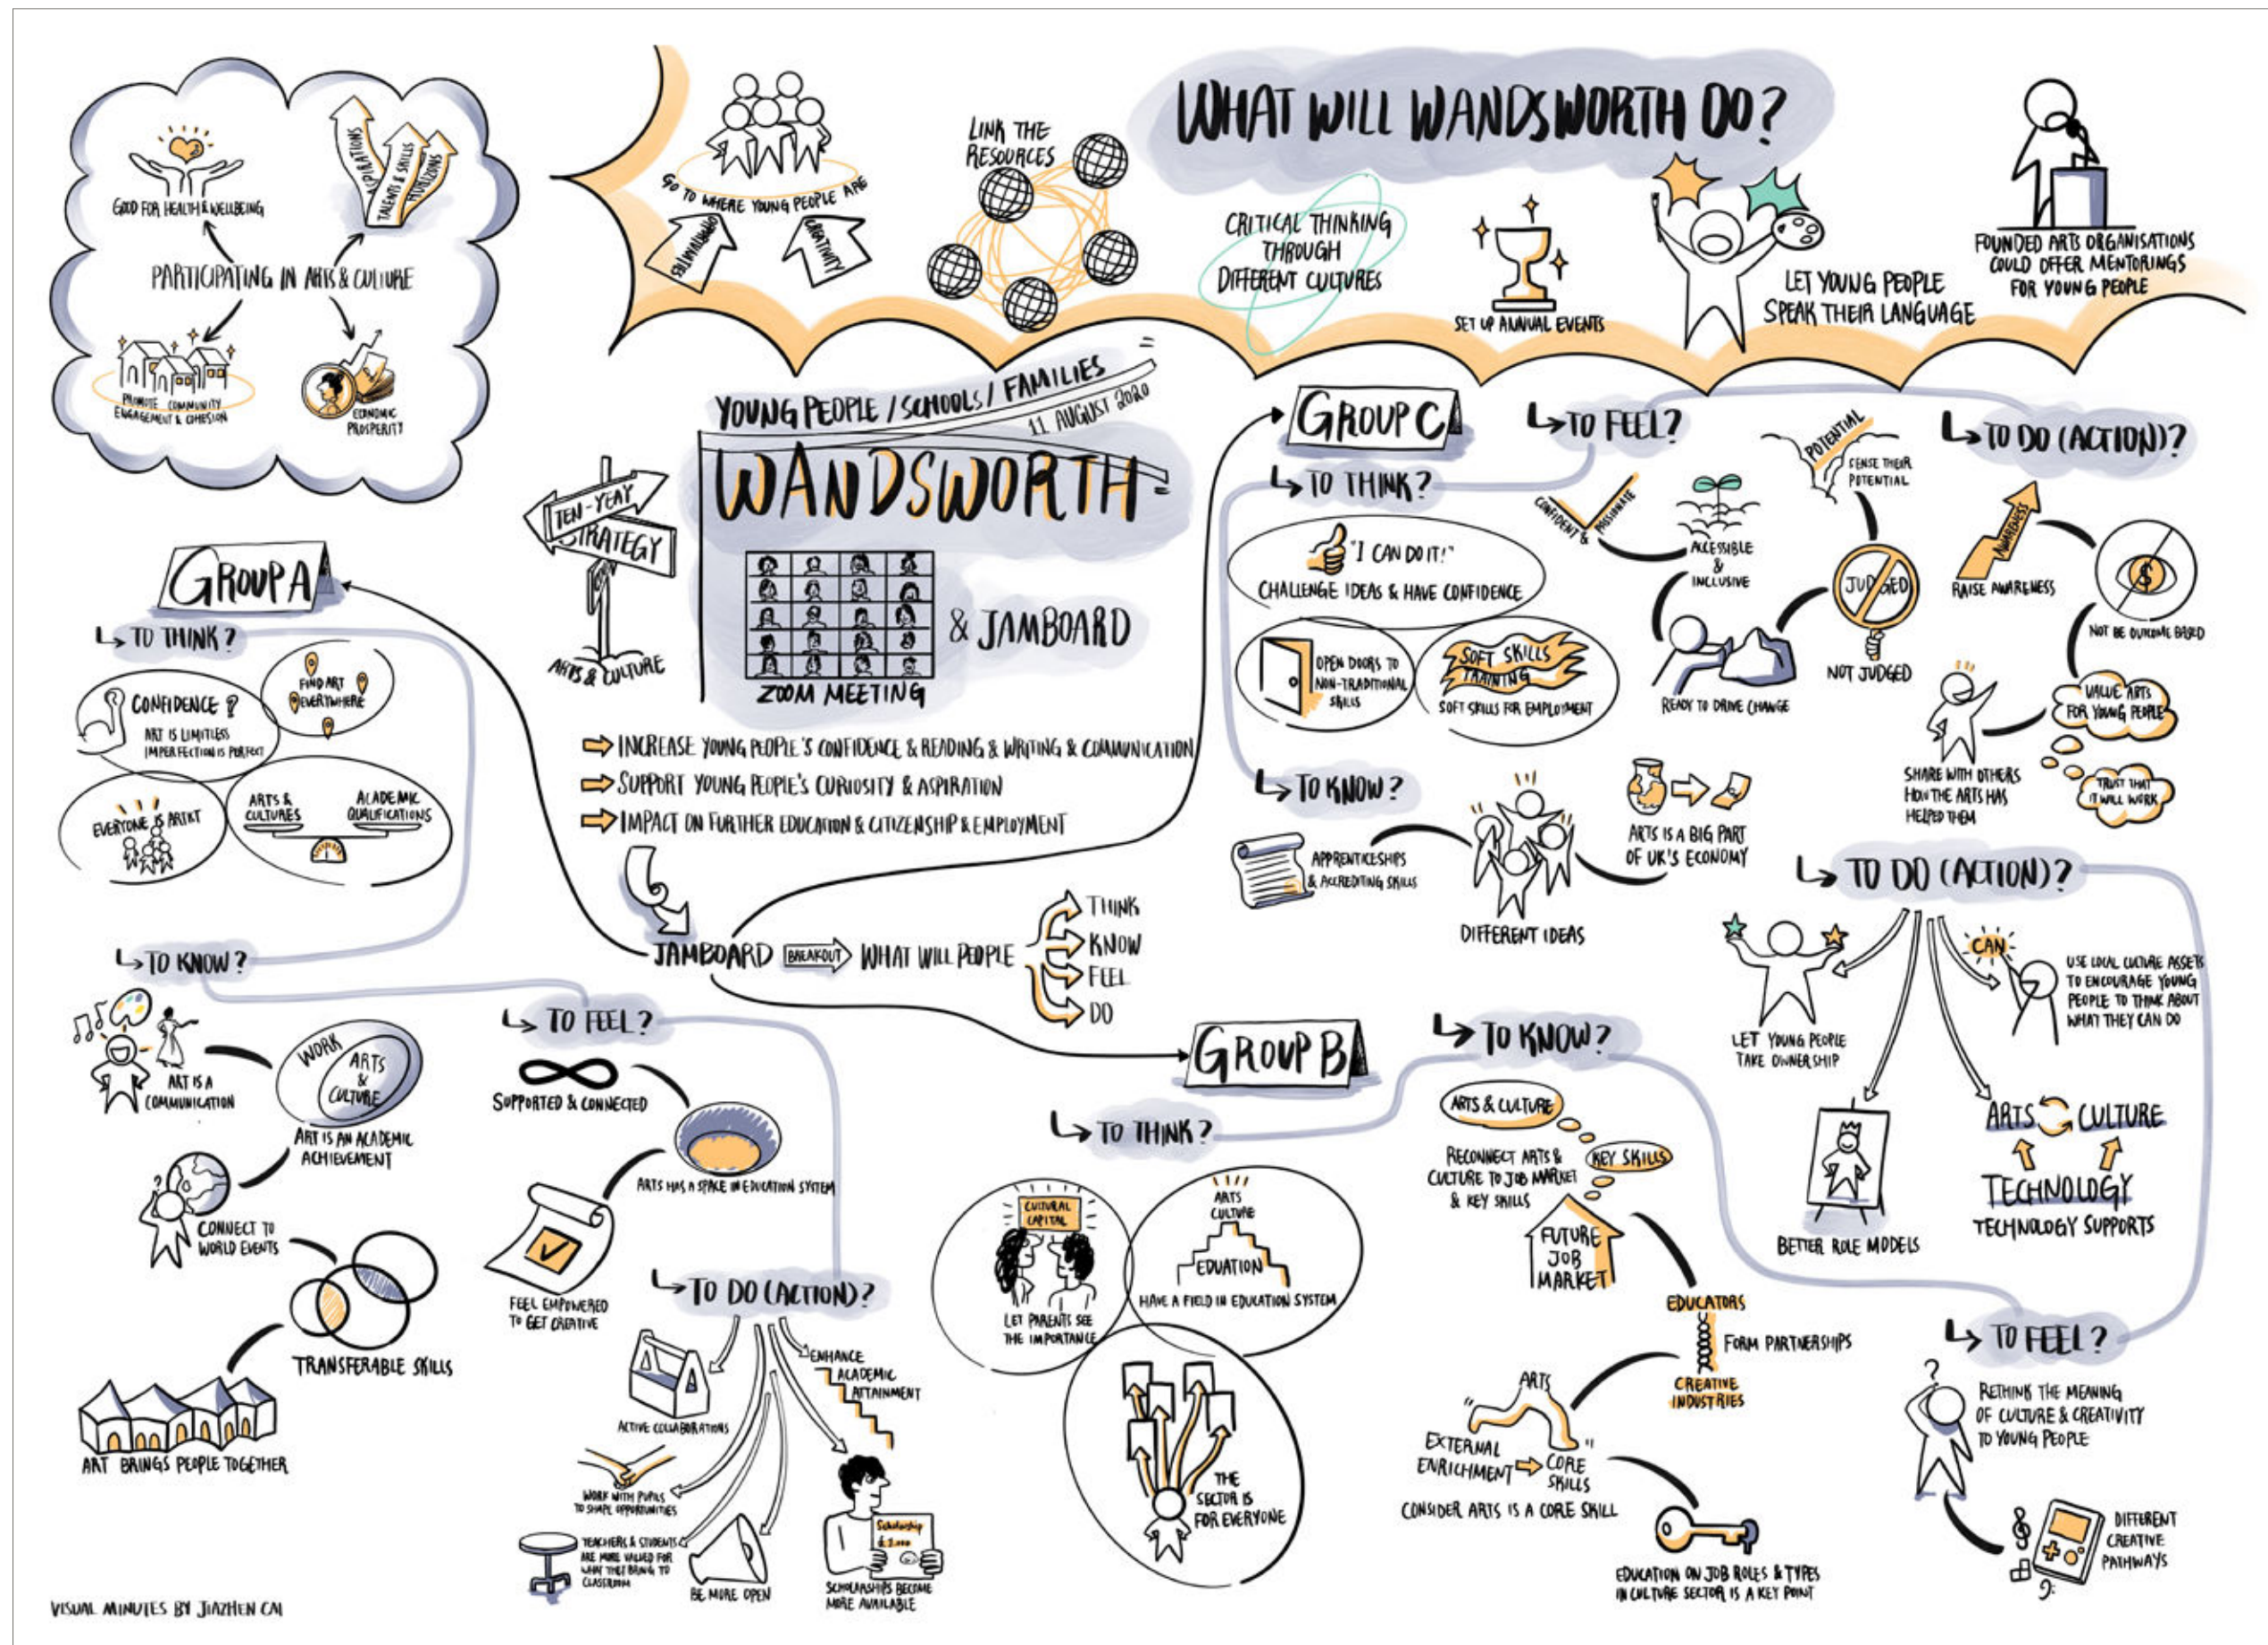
GOOD FOR HEALTH & WELLBEING

ASPIRATIONS

TALENTS & SKILLS

HORIZONS

PARTICIPATING IN ARTS & CULTURE

PROMOTE COMMUNITY ENGAGEMENT & COHESION

ECONOMIC PROSPERITY

GO TO WHERE YOUNG PEOPLE ARE

COMMUNITIES

CREATIVITY

LINK THE RESOURCES

WHAT WILL WANDSWORTH DO?

CRITICAL THINKING THROUGH DIFFERENT CULTURES

SET UP ANNUAL EVENTS

LET YOUNG PEOPLE SPEAK THEIR LANGUAGE

FOUNDED ARTS ORGANISATIONS COULD OFFER MENTORINGS FOR YOUNG PEOPLE

YOUNG PEOPLE / SCHOOLS / FAMILIES

11 AUGUST 2020

WANDSWORTH

TEN-YEAR STRATEGY

ARTS & CULTURE

ZOOM MEETING

& JAMBOARD

INCREASE YOUNG PEOPLE'S CONFIDENCE & READING & WRITING & COMMUNICATION

SUPPORT YOUNG PEOPLE'S CURIOSITY & ASPIRATION

IMPACT ON FURTHER EDUCATION & CITIZENSHIP & EMPLOYMENT

JAMBOARD BREAKOUT WHAT WILL PEOPLE THINK KNOW FEEL DO

GROUP A

TO THINK?

CONFIDENCE ?

ART IS LIMITLESS IMPERFECTION IS PERFECT

FIND ART EVERYWHERE

EVERYONE IS ARTIST

ARTS & CULTURES

ACADEMIC QUALIFICATIONS

TO KNOW?

ART IS A COMMUNICATION

WORK

ARTS & CULTURE

ART IS AN ACADEMIC ACHIEVEMENT

CONNECT TO WORLD EVENTS

TRANSFERABLE SKILLS

ART BRINGS PEOPLE TOGETHER

TO FEEL?

SUPPORTED & CONNECTED

ARTS HAS A SPACE IN EDUCATION SYSTEM

FEEL EMPOWERED TO GET CREATIVE

TO DO (ACTION)?

ACTIVE COLLABORATIONS

ENHANCE ACADEMIC ATTAINMENT

WORK WITH PUPILS TO SHAPE OPPORTUNITIES

TEACHERS & STUDENTS ARE MORE VALUED FOR WHAT THEY BRING TO CLASSROOM

BE MORE OPEN

Scholarship £1,000

SCHOLARSHIPS BECOME MORE AVAILABLE

VISUAL MINUTES BY JIAZHEN CAI

GROUP C

TO THINK?

"I CAN DO IT!"

CHALLENGE IDEAS & HAVE CONFIDENCE

OPEN DOORS TO NON-TRADITIONAL SKILLS

SOFT SKILLS TRAINING

SOFT SKILLS FOR EMPLOYMENT

TO FEEL?

CONFIDENT & PASSIONATE

ACCESSIBLE & INCLUSIVE

POTENTIAL

SENSE THEIR POTENTIAL

JUDGED

NOT JUDGED

READY TO DRIVE CHANGE

TO DO (ACTION)?

AWARENESS

RAISE AWARENESS

NOT BE OUTCOME BASED

VALUE ARTS FOR YOUNG PEOPLE

TRUST THAT IT WILL WORK

SHARE WITH OTHERS HOW THE ARTS HAS HELPED THEM

TO KNOW?

APPRENTICESHIPS & ACCREDITING SKILLS

DIFFERENT IDEAS

ARTS IS A BIG PART OF UK'S ECONOMY

GROUP B

TO THINK?

CULTURAL CAPITAL

LET PARENTS SEE THE IMPORTANCE

ARTS CULTURE

EDUATION

HAVE A FIELD IN EDUCATION SYSTEM

THE SECTOR IS FOR EVERYONE

TO KNOW?

ARTS & CULTURE

RECONNECT ARTS & CULTURE TO JOB MARKET & KEY SKILLS

KEY SKILLS

FUTURE JOB MARKET

EDUCATORS

FORM PARTNERSHIPS

CREATIVE INDUSTRIES

ARTS

EXTERNAL ENRICHMENT

CORE SKILLS

CONSIDER ARTS IS A CORE SKILL

EDUCATION ON JOB ROLES & TYPES IN CULTURE SECTOR IS A KEY POINT

TO DO (ACTION)?

LET YOUNG PEOPLE TAKE OWNERSHIP

CAN

USE LOCAL CULTURE ASSETS TO ENCOURAGE YOUNG PEOPLE TO THINK ABOUT WHAT THEY CAN DO

BETTER ROLE MODELS

ARTS CULTURE

TECHNOLOGY

TECHNOLOGY SUPPORTS

TO FEEL?

RETHINK THE MEANING OF CULTURE & CREATIVITY TO YOUNG PEOPLE

DIFFERENT CREATIVE PATHWAYS